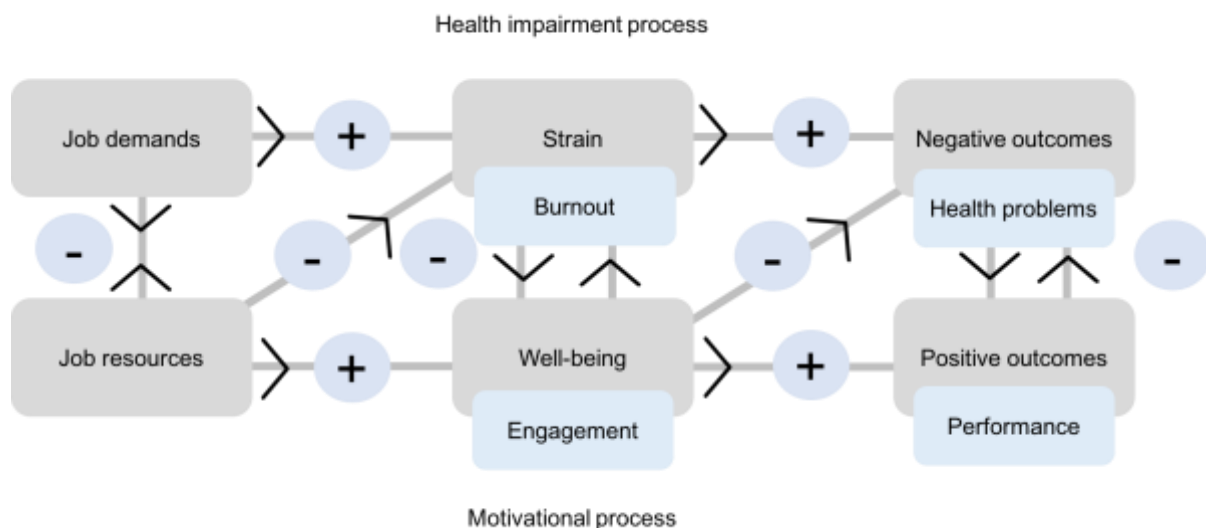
Health impairment process

Job demands

+

Strain

Burnout

+

Negative outcomes

Health problems

-

-

-

-

-

Job resources

+

Well-being

Engagement

+

Positive outcomes

Performance

Motivational process